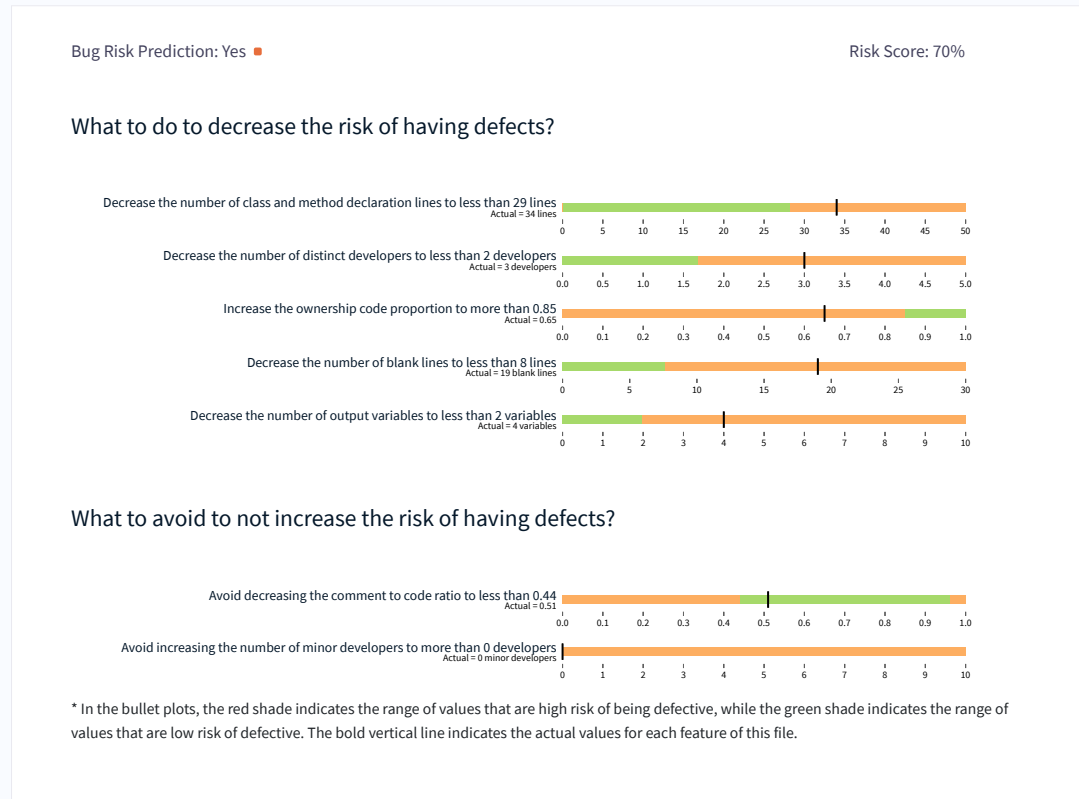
Bug Risk Prediction: Yes

Risk Score: 70%

What to do to decrease the risk of having defects?

Decrease the number of class and method declaration lines to less than 29 lines
Actual = 34 lines
0 5 10 15 20 25 30 35 40 45 50

Decrease the number of distinct developers to less than 2 developers
Actual = 3 developers
0.0 0.5 1.0 1.5 2.0 2.5 3.0 3.5 4.0 4.5 5.0

Increase the ownership code proportion to more than 0.85
Actual = 0.65
0.0 0.1 0.2 0.3 0.4 0.5 0.6 0.7 0.8 0.9 1.0

Decrease the number of blank lines to less than 8 lines
Actual = 19 blank lines
0 5 10 15 20 25 30

Decrease the number of output variables to less than 2 variables
Actual = 4 variables
0 1 2 3 4 5 6 7 8 9 10

What to avoid to not increase the risk of having defects?

Avoid decreasing the comment to code ratio to less than 0.44
Actual = 0.51
0.0 0.1 0.2 0.3 0.4 0.5 0.6 0.7 0.8 0.9 1.0

Avoid increasing the number of minor developers to more than 0 developers
Actual = 0 minor developers
0 1 2 3 4 5 6 7 8 9 10

* In the bullet plots, the red shade indicates the range of values that are high risk of being defective, while the green shade indicates the range of values that are low risk of defective. The bold vertical line indicates the actual values for each feature of this file.